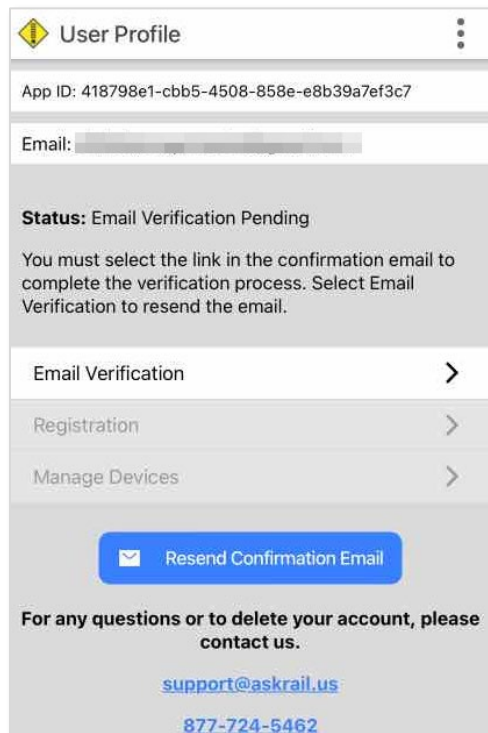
User Profile

App ID: 418798e1-cbb5-4508-858e-e8b39a7ef3c7

Email: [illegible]

**Status:** Email Verification Pending

You must select the link in the confirmation email to complete the verification process. Select Email Verification to resend the email.

Email Verification

Registration

Manage Devices

Resend Confirmation Email

**For any questions or to delete your account, please contact us.**

support@askrail.us

877-724-5462